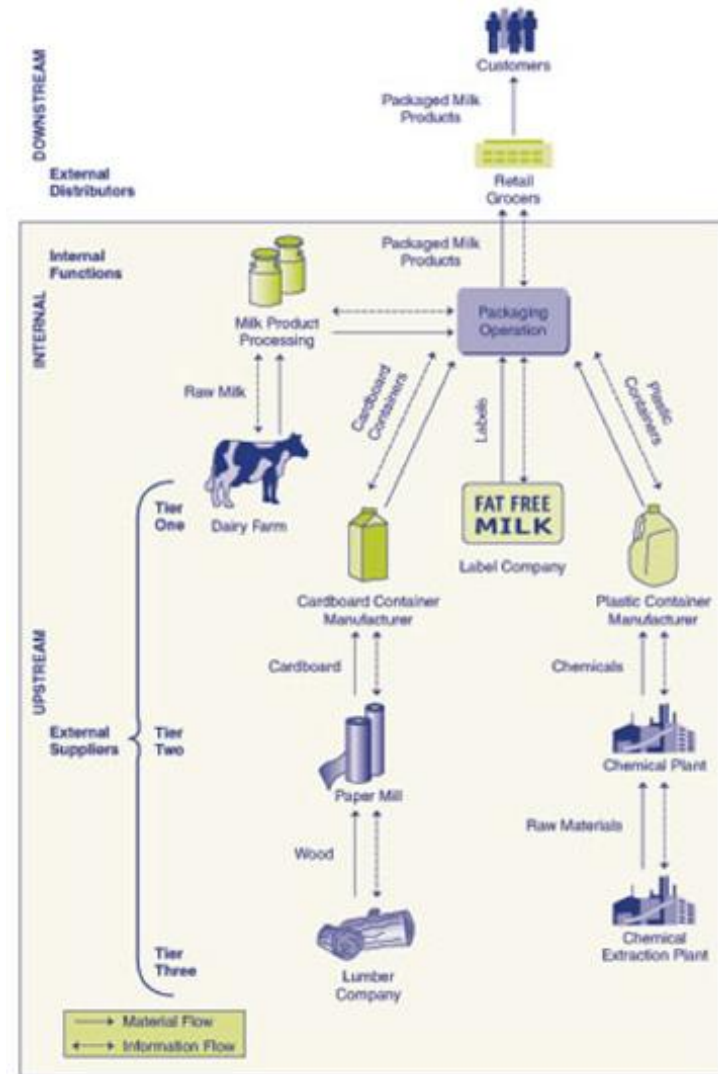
DOWNSTREAM

Customers

Packaged Milk Products

External Distributors

Retail Grocers

INTERNAL

Internal Functions

Packaged Milk Products

Milk Product Processing

Packaging Operation

Raw Milk

Cardboard Containers

Label

Plastic Containers

Tier One

Dairy Farm

FAT FREE MILK

Label Company

Cardboard Container Manufacturer

Plastic Container Manufacturer

UPSTREAM

Cardboard

Chemicals

External Suppliers

Tier Two

Paper Mill

Chemical Plant

Raw Materials

Wood

Tier Three

Lumber Company

Chemical Extraction Plant

Material Flow
Information Flow